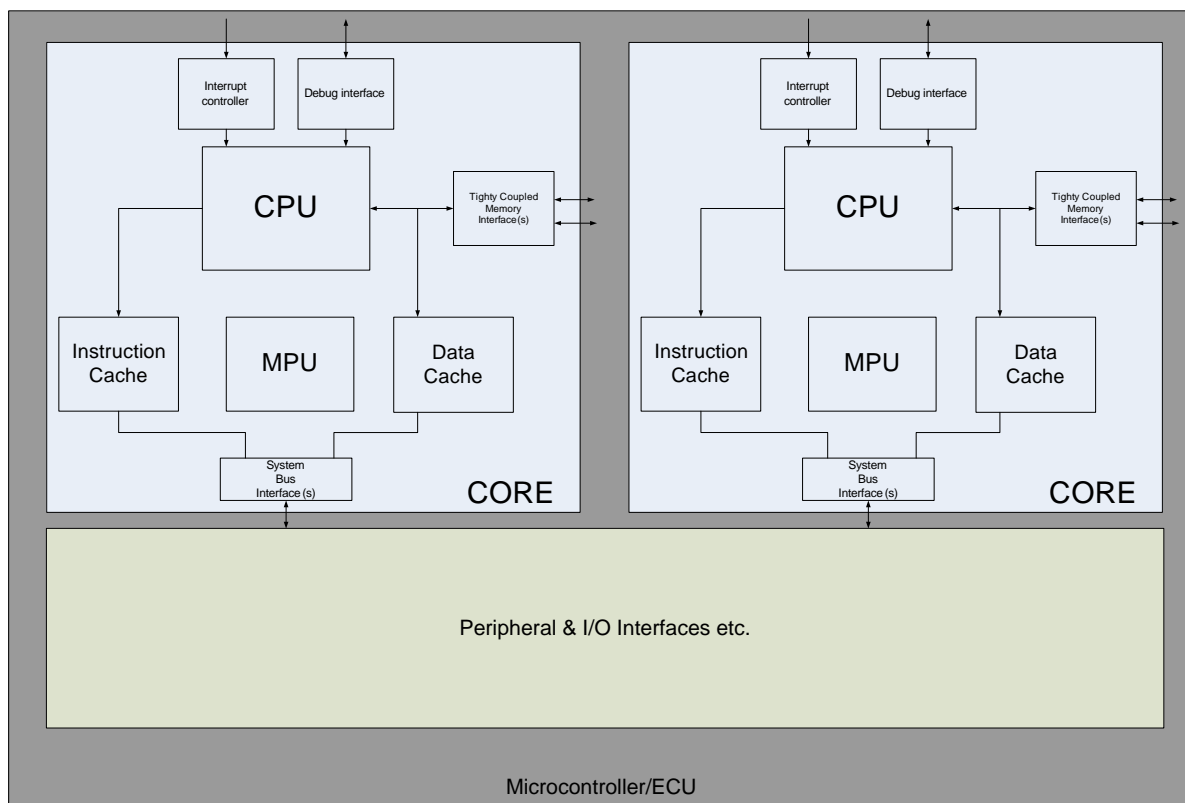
Interrupt controller

Debug interface

CPU

Tighty Coupled Memory Interface(s)

Instruction Cache

MPU

Data Cache

System Bus Interface (s)

CORE

Interrupt controller

Debug interface

CPU

Tighty Coupled Memory Interface(s)

Instruction Cache

MPU

Data Cache

System Bus Interface (s)

CORE

Peripheral & I/O Interfaces etc.

Microcontroller/ECU